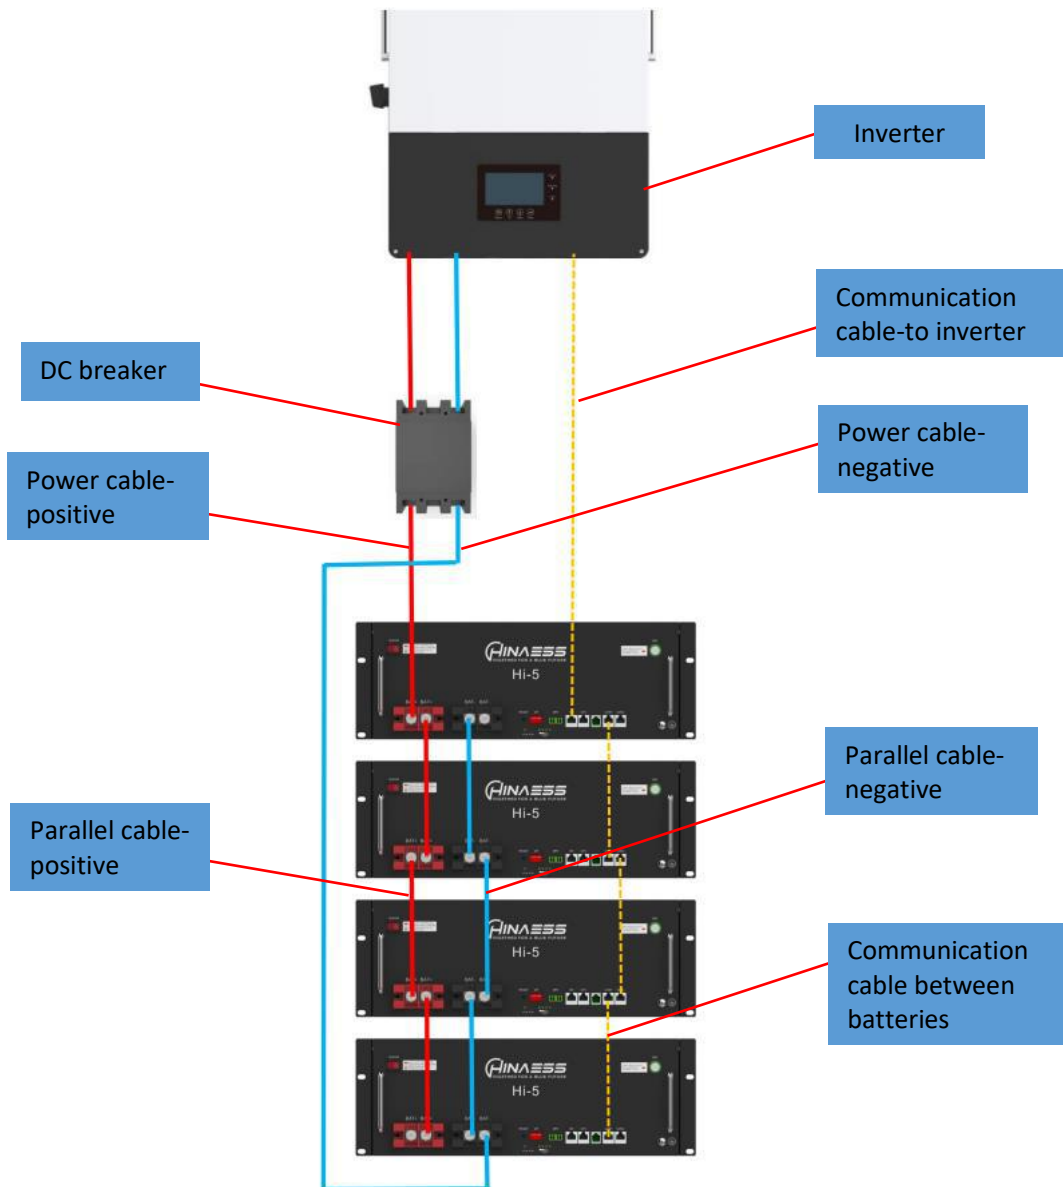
Inverter

Communication cable-to inverter

DC breaker

Power cable-negative

Power cable-positive

HINAESS
Hi-5

Parallel cable-negative

HINAESS
Hi-5

Parallel cable-positive

HINAESS
Hi-5

Communication cable between batteries

HINAESS
Hi-5